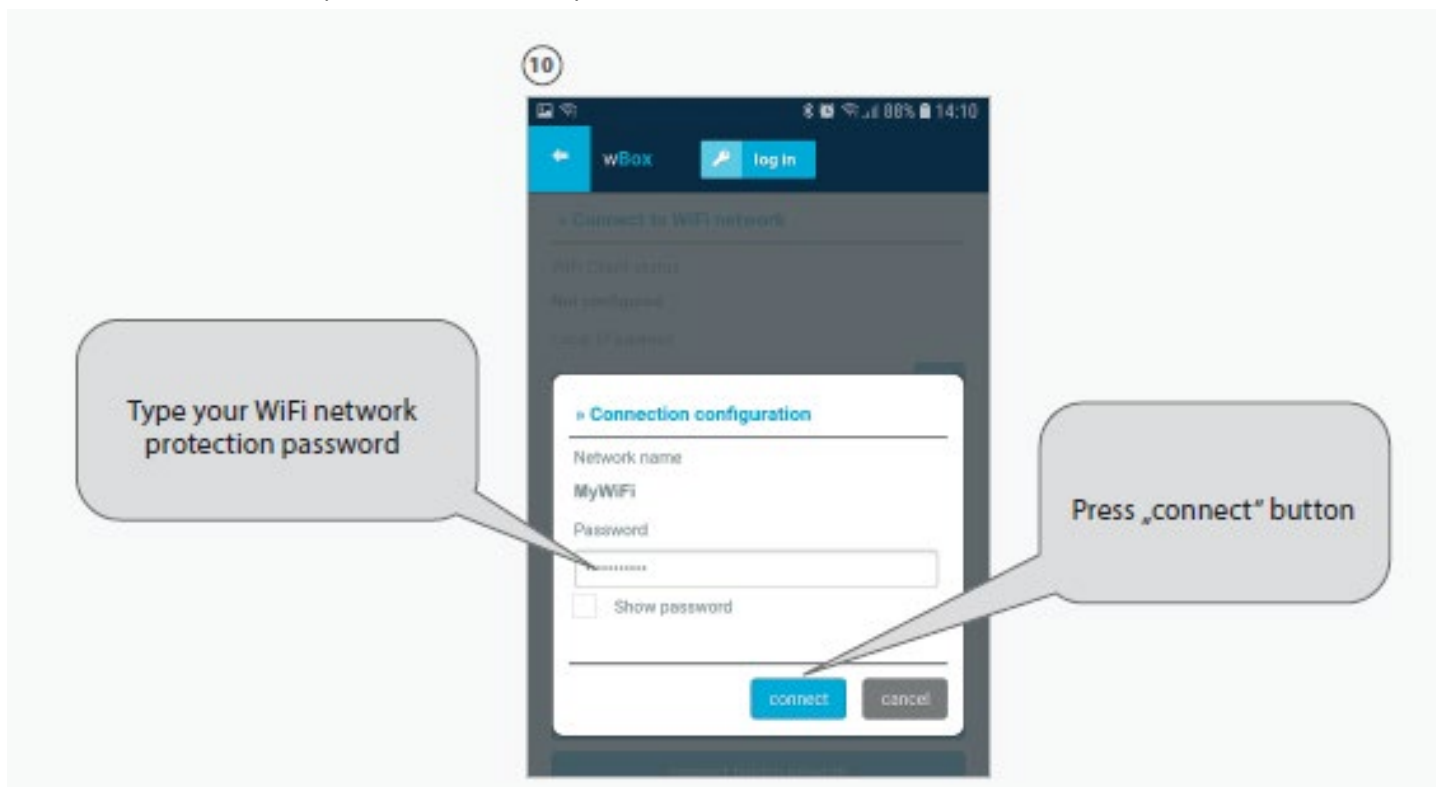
10

88% 14:10

wBox

log in

» Connect to WiFi network

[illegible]

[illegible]

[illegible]

Type your WiFi network protection password

» Connection configuration

Network name

MyWiFi

Password

··········

Show password

connect

cancel

Press „connect" button

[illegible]